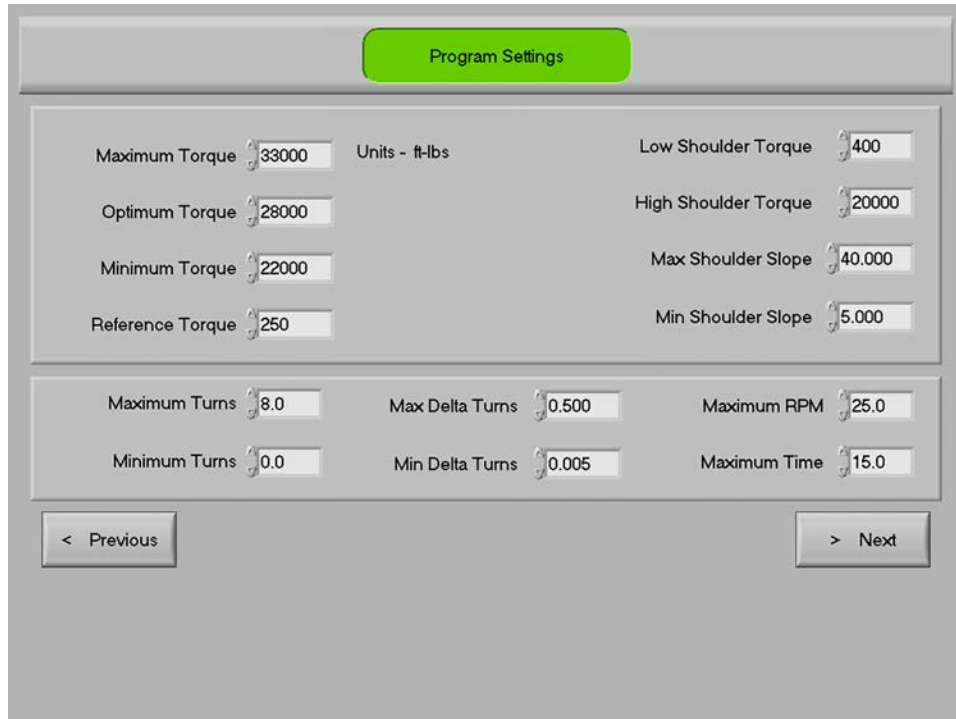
Program Settings

Maximum Torque 33000

Units - ft-lbs

Low Shoulder Torque 400

High Shoulder Torque 20000

Optimum Torque 28000

Max Shoulder Slope 40.000

Minimum Torque 22000

Min Shoulder Slope 5.000

Reference Torque 250

Maximum Turns 8.0

Max Delta Turns 0.500

Maximum RPM 25.0

Minimum Turns 0.0

Min Delta Turns 0.005

Maximum Time 15.0

< Previous

> Next